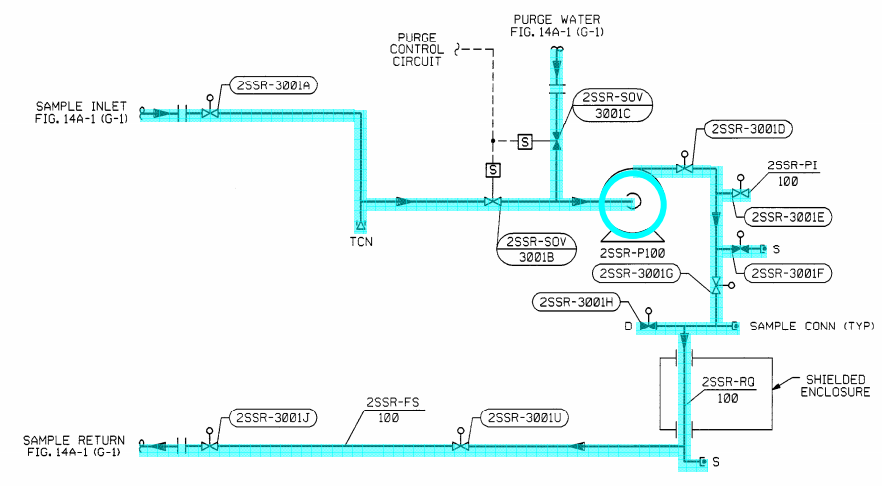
PURGE WATER
FIG. 14A-1 (G-1)

PURGE
CONTROL
CIRCUIT

SAMPLE INLET
FIG. 14A-1 (G-1)

2SSR-3001A

2SSR-SOV
3001C

S

S

2SSR-3001D

2SSR-PI
100

2SSR-3001E

TCN

2SSR-SOV
3001B

2SSR-P100

S

2SSR-3001F

2SSR-3001G

2SSR-3001H

D

SAMPLE CONN (TYP)

2SSR-RQ
100

SHIELDED
ENCLOSURE

2SSR-3001J

2SSR-FS
100

2SSR-3001U

SAMPLE RETURN
FIG. 14A-1 (G-1)

S